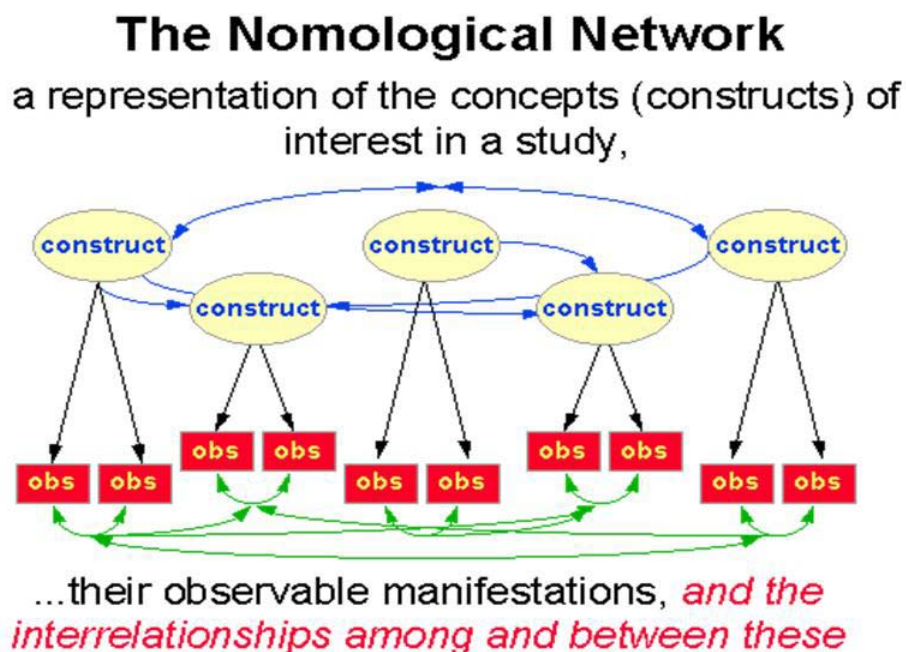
The Nomological Network

a representation of the concepts (constructs) of interest in a study,

construct

construct

construct

construct

construct

obs obs obs obs obs obs obs obs obs obs obs obs

...their observable manifestations, and the interrelationships among and between these